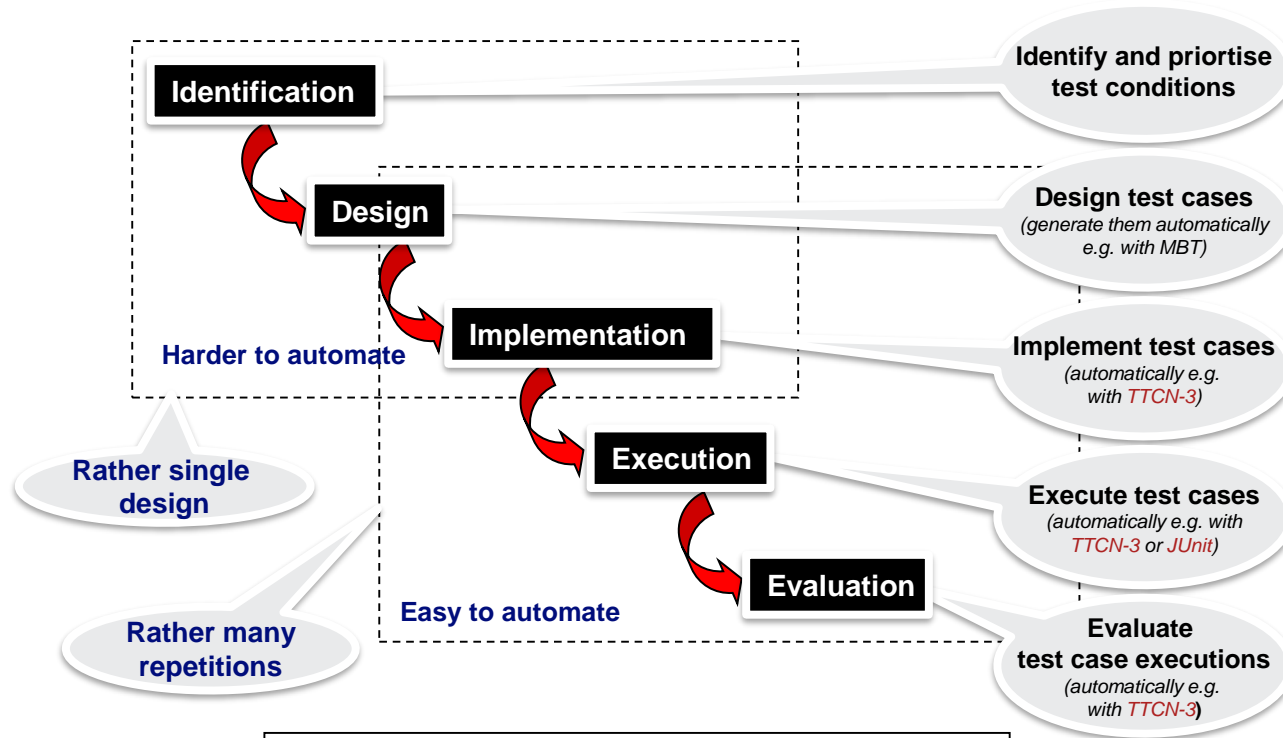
Identification

Design

Implementation

Execution

Evaluation

Harder to automate

Easy to automate

Rather single design

Rather many repetitions

Identify and priortise test conditions

Design test cases
(generate them automatically e.g. with MBT)

Implement test cases
(automatically e.g. with TTCN-3)

Execute test cases
(automatically e.g. with TTCN-3 or JUnit)

Evaluate test case executions
(automatically e.g. with TTCN-3)